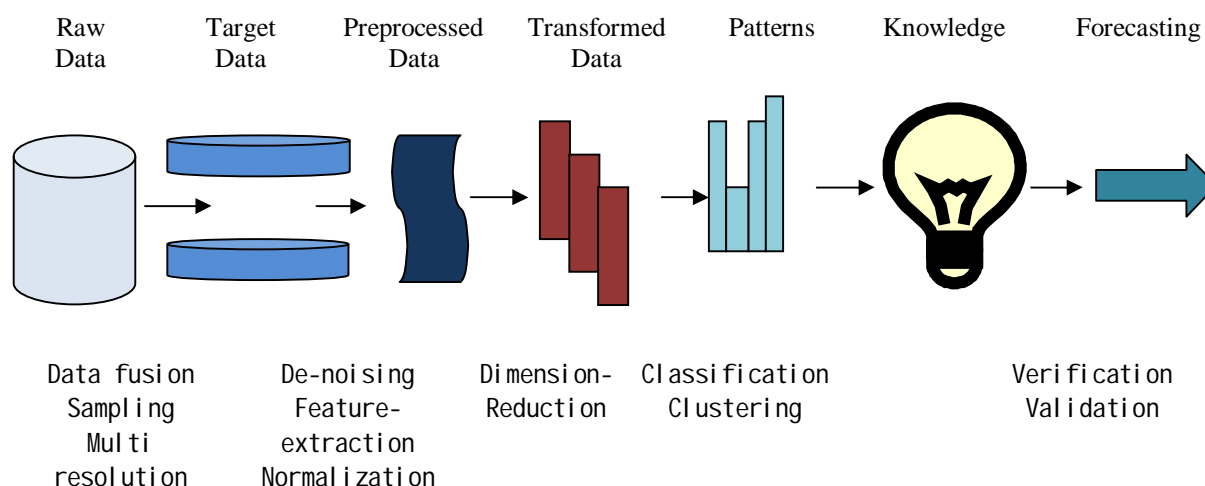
Raw Data

Target Data

Preprocessed Data

Transformed Data

Patterns

Knowledge

Forecasting

Data fusion Sampling Multi resolution

De-noising Feature-extraction Normalization

Dimension-Reduction

Classification Clustering

Verification Validation